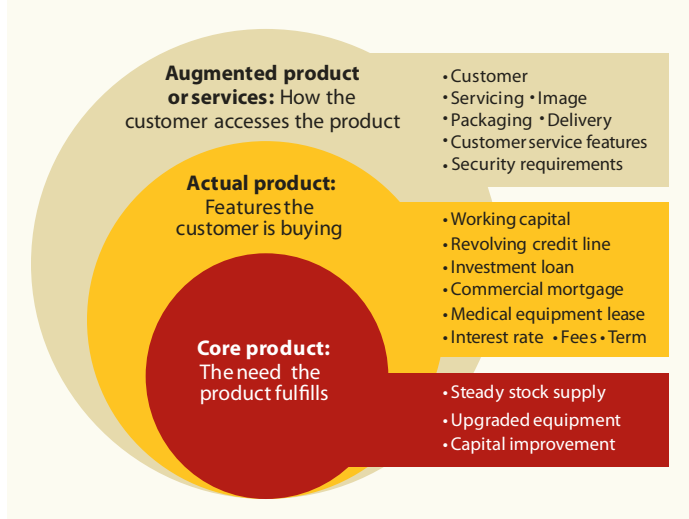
**Augmented product or services:** How the customer accesses the product

• Customer
• Servicing • Image
• Packaging • Delivery
• Customer service features
• Security requirements

**Actual product:** Features the customer is buying

• Working capital
• Revolving credit line
• Investment loan
• Commercial mortgage
• Medical equipment lease
• Interest rate • Fees • Term

**Core product:** The need the product fulfills

• Steady stock supply
• Upgraded equipment
• Capital improvement